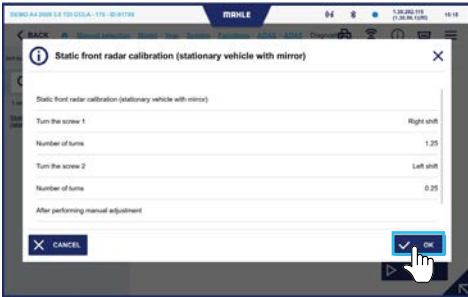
DEMO A4 2008 3.0 TDI CCLA - 170 - ID:91785

MAHLE

1.38.282.115
(1.38.56.1(UR))

15:18

BACK

Static front radar calibration (stationary vehicle with mirror)

Static front radar calibration (stationary vehicle with mirror)

Turn the screw 1 | Right shift

Number of turns | 1.25

Turn the screw 2 | Left shift

Number of turns | 0.25

After performing manual adjustment

CANCEL

OK